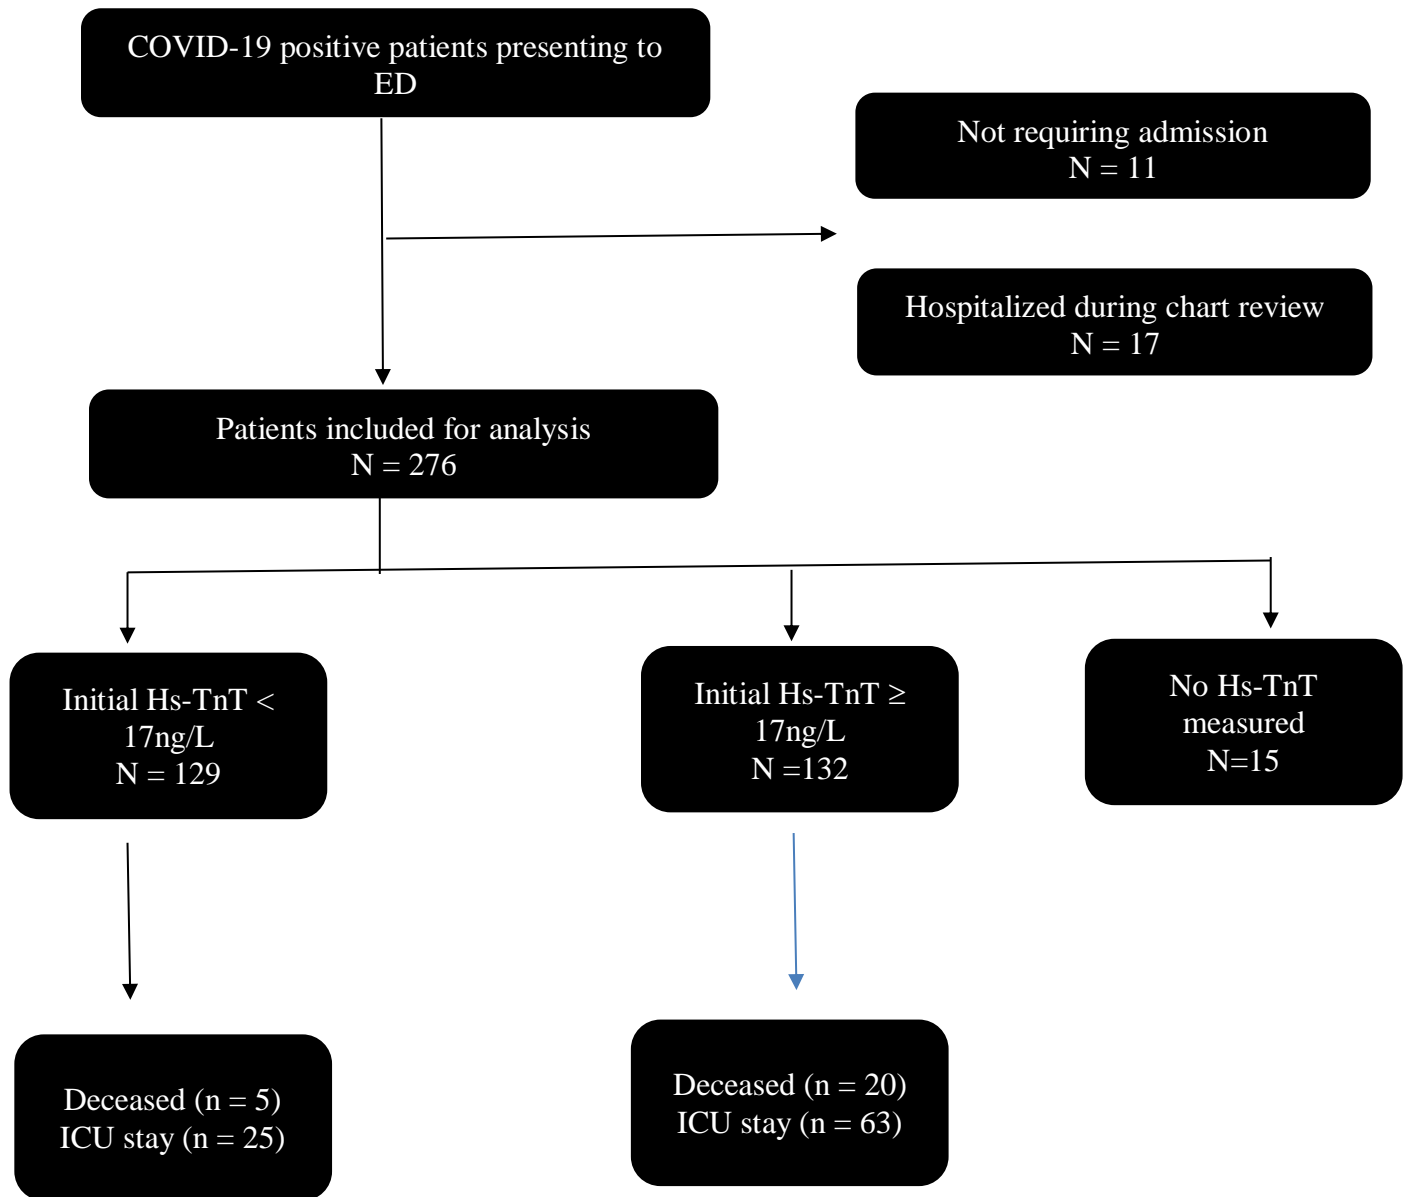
COVID-19 positive patients presenting to ED

Not requiring admission
N = 11

Hospitalized during chart review
N = 17

Patients included for analysis
N = 276

Initial Hs-TnT < 17ng/L
N = 129

Initial Hs-TnT ≥ 17ng/L
N =132

No Hs-TnT measured
N=15

Deceased (n = 5)
ICU stay (n = 25)

Deceased (n = 20)
ICU stay (n = 63)